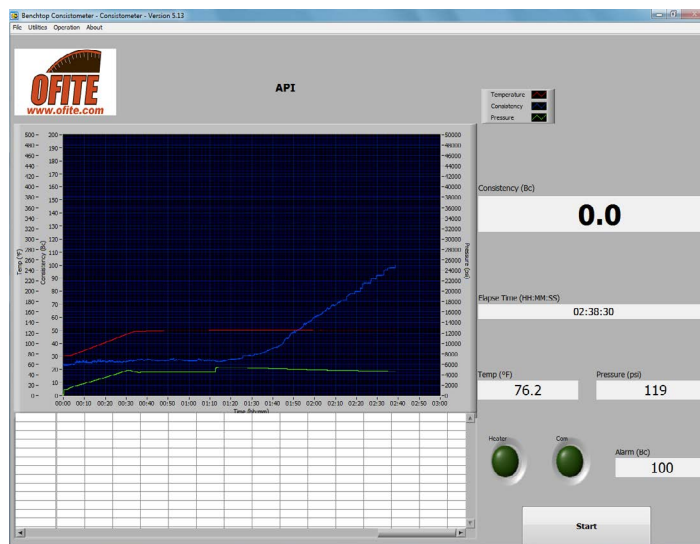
Benchtop Consistometer - Consistometer - Version 5.13

File Utilities Operation About

OFITE
www.ofite.com

API

Temperature
Consistency
Pressure

500 480 460 440 420 400 380 360 340 320 300 280 260 240 220 200 180 160 140 120 100 80 60 40 20 0

200 190 180 170 160 150 140 130 120 110 100 90 80 70 60 50 40 30 20 10 0

Temp (°F)
Consistency (Bc)

50000 48000 46000 44000 42000 40000 38000 36000 34000 32000 30000 28000 26000 24000 22000 20000 18000 16000 14000 12000 10000 8000 6000 4000 2000 0

Pressure (psi)

00:00 00:10 00:20 00:30 00:40 00:50 01:00 01:10 01:20 01:30 01:40 01:50 02:00 02:10 02:20 02:30 02:40 02:50 03:00

Time (hh:mm)

Consistency (Bc)

0.0

Elapse Time (HH:MM:SS)

02:38:30

Temp (°F)

76.2

Pressure (psi)

119

Heater

Cool

Alarm (Bc)

100

Start